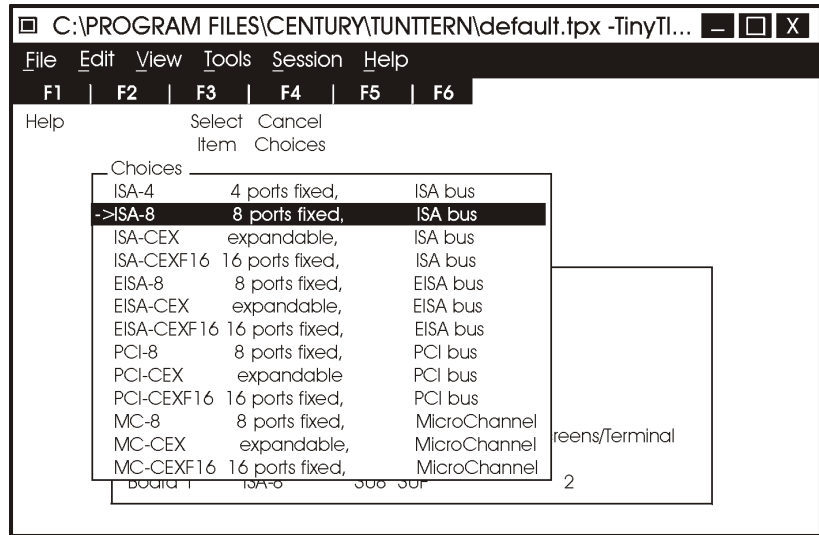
C:\PROGRAM FILES\CENTURY\TUNTTERN\default.tpx -TinyTI...

File Edit View Tools Session Help

F1 | F2 | F3 | F4 | F5 | F6

Help Select Item Cancel Choices

Choices

| | | |
|---|---|---|
| ISA-4 | 4 ports fixed, | ISA bus |
| ->ISA-8 | 8 ports fixed, | ISA bus |
| ISA-CEX | expandable, | ISA bus |
| ISA-CEXF16 | 16 ports fixed, | ISA bus |
| EISA-8 | 8 ports fixed, | EISA bus |
| EISA-CEX | expandable, | EISA bus |
| EISA-CEXF16 | 16 ports fixed, | EISA bus |
| PCI-8 | 8 ports fixed, | PCI bus |
| PCI-CEX | expandable | PCI bus |
| PCI-CEXF16 | 16 ports fixed, | PCI bus |
| MC-8 | 8 ports fixed, | MicroChannel |
| MC-CEX | expandable, | MicroChannel |
| MC-CEXF16 | 16 ports fixed, | MicroChannel |

reens/Terminal

Board 1 ISA-8 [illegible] 2